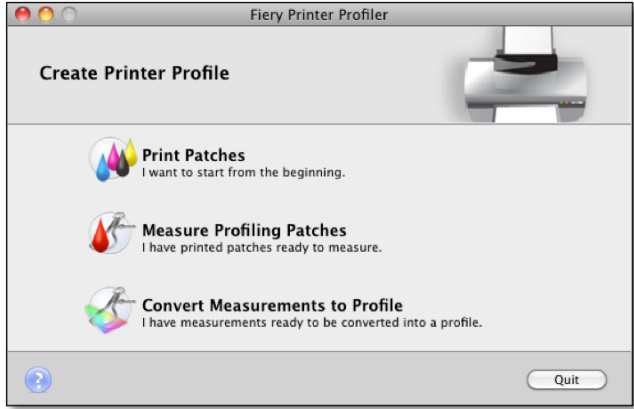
Fiery Printer Profiler

Create Printer Profile

Print Patches
I want to start from the beginning.

Measure Profiling Patches
I have printed patches ready to measure.

Convert Measurements to Profile
I have measurements ready to be converted into a profile.

?

Quit